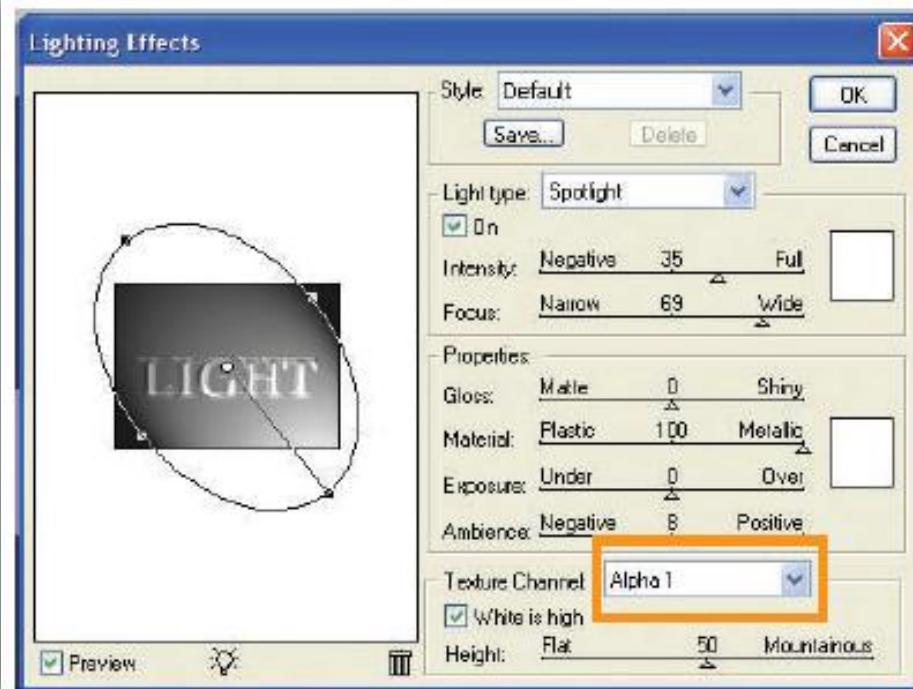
Lighting Effects

LIGHT

Preview

Style: Default

Save...

Delete

OK

Cancel

Light type: Spotlight

On

Intensity: Negative 35 Full

Focus: Narrow 69 Wide

Properties

Gloss: Matte 0 Shiny

Material: Plastic 100 Metallic

Exposure: Under 0 Over

Ambience: Negative 8 Positive

Texture Channel: Alpha 1

White is high

Height: Flat 50 Mountainous